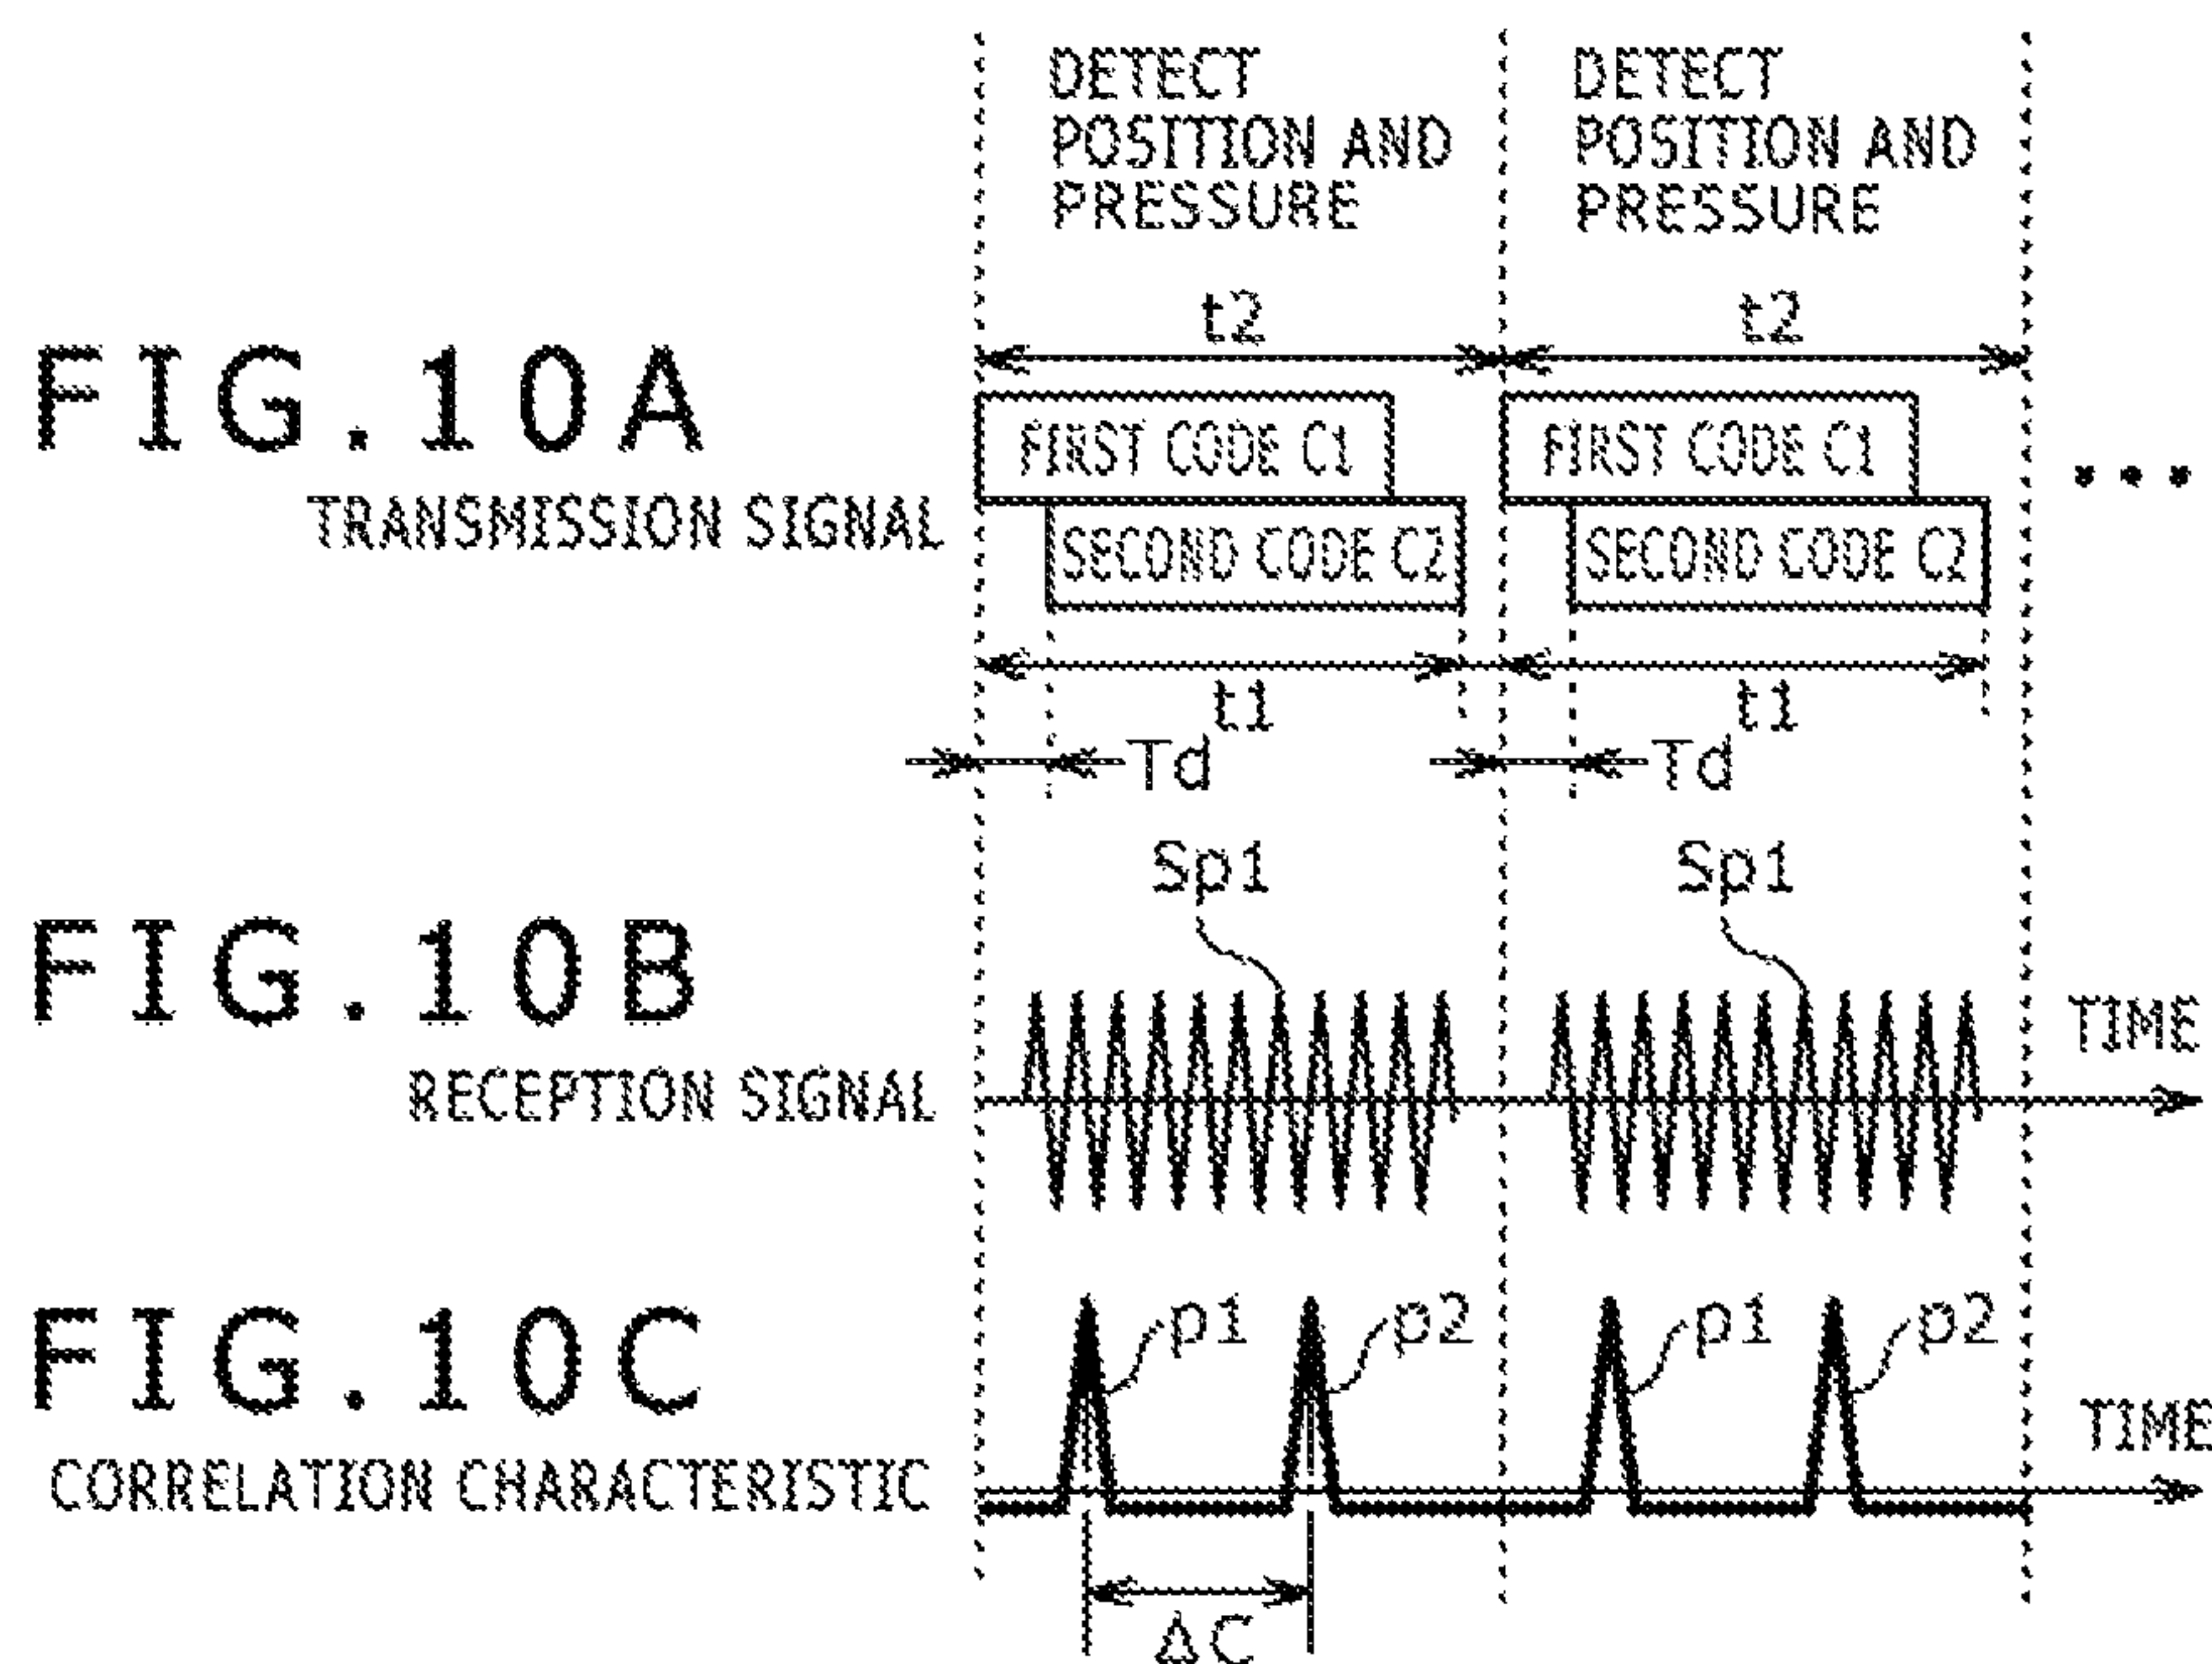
DETECT POSITION AND PRESSURE

DETECT POSITION AND PRESSURE

t2

t2

FIG.10A

TRANSMISSION SIGNAL

FIRST CODE C1

SECOND CODE C2

FIRST CODE C1

SECOND CODE C2

...

t1

t1

Td

Td

Sp1

Sp1

FIG.10B

RECEPTION SIGNAL

TIME

FIG.10C

CORRELATION CHARACTERISTIC

p1

p2

p1

p2

TIME

$\Delta C$